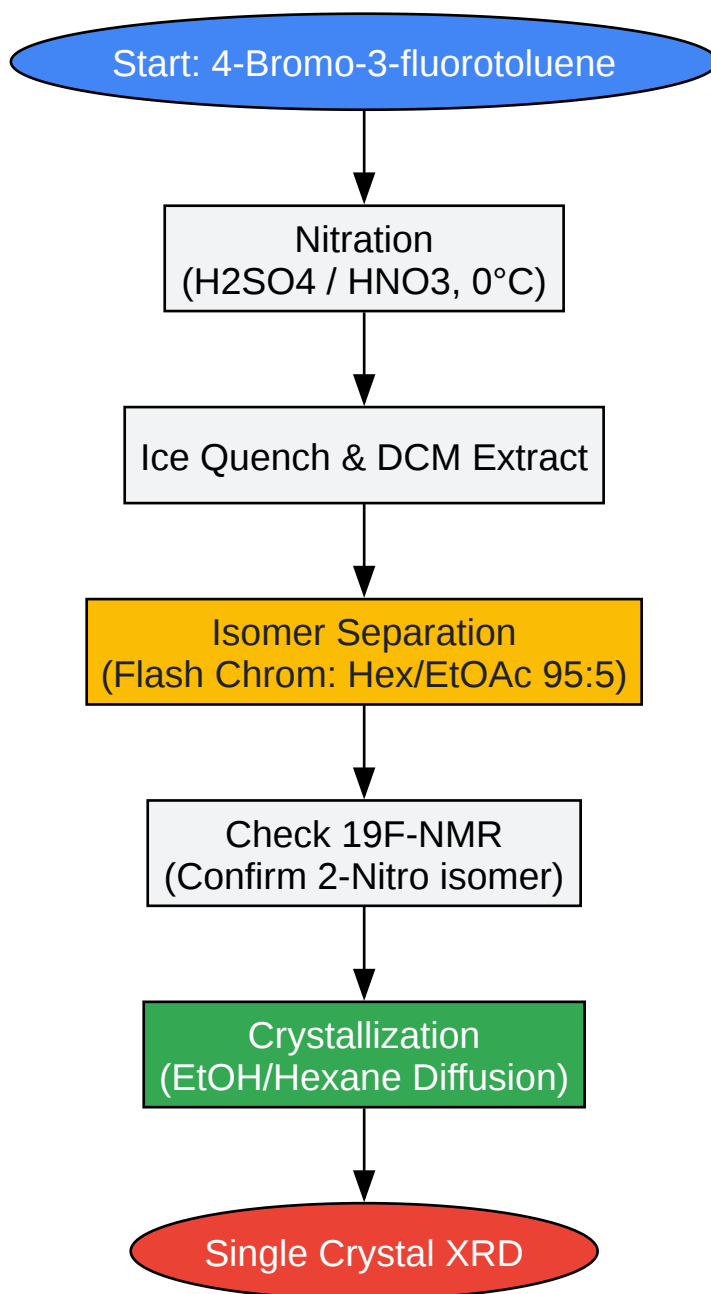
Start: 4-Bromo-3-fluorotoluene

Nitration
(H2SO4 / HNO3, 0°C)

Ice Quench & DCM Extract

Isomer Separation
(Flash Chrom: Hex/EtOAc 95:5)

Check 19F-NMR
(Confirm 2-Nitro isomer)

Crystallization
(EtOH/Hexane Diffusion)

Single Crystal XRD